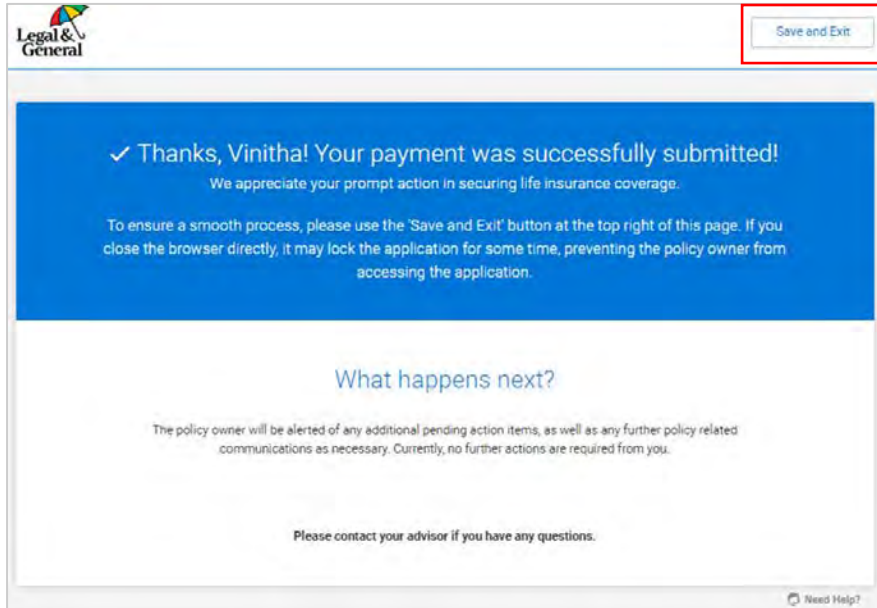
Legal & General

Save and Exit

✓ Thanks, Vinitha! Your payment was successfully submitted!

We appreciate your prompt action in securing life insurance coverage.

To ensure a smooth process, please use the 'Save and Exit' button at the top right of this page. If you close the browser directly, it may lock the application for some time, preventing the policy owner from accessing the application.

What happens next?

The policy owner will be alerted of any additional pending action items, as well as any further policy related communications as necessary. Currently, no further actions are required from you.

Please contact your advisor if you have any questions.

Need Help?